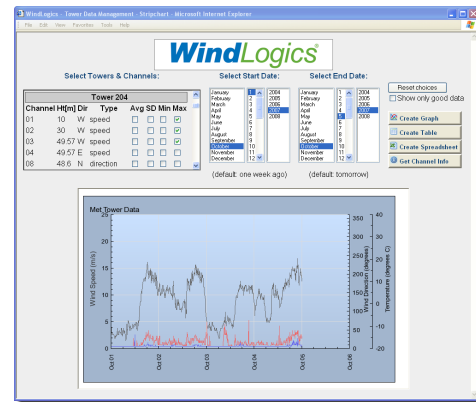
WindLogics - Tower Data Management - Stripchart - Microsoft Internet Explorer

File Edit View Favorites Tools Help

WindLogics

Select Towers & Channels:

Select Start Date:

Select End Date:

Tower 204

| Channel | Ht[m] | Dir | Type | Avg | SD | Min | Max |
|---|---|---|---|---|---|---|---|
| 01 | 10 | W | speed | | | | |
| 02 | 30 | W | speed | | | | |
| 03 | 49.57 | W | speed | | | | |
| 04 | 49.57 | E | speed | | | | |
| 08 | 48.6 | N | direction | | | | |

January
February
March
April
May
June
July
August
September
October
November
December

1 2 3 4 5 6 7 8 9 10 11 12

2004
2005
2006
2007
2008

January
February
March
April
May
June
July
August
September
October
November
December

1 2 3 4 5 6 7 8 9 10 11 12

2004
2005
2006
2007
2008

(default: one week ago)

(default: tomorrow)

Reset choices

Show only good data

Create Graph

Create Table

Create Spreadsheet

Get Channel Info

Met Tower Data

Wind Speed (m/s)

Wind Direction (degrees)

Temperature (degrees C)

25
20
15
10
5
0

350
300
250
200
150
100
50
0

40
30
20
10
0
-10
-20

Oct 01
Oct 02
Oct 03
Oct 04
Oct 05
Oct 06